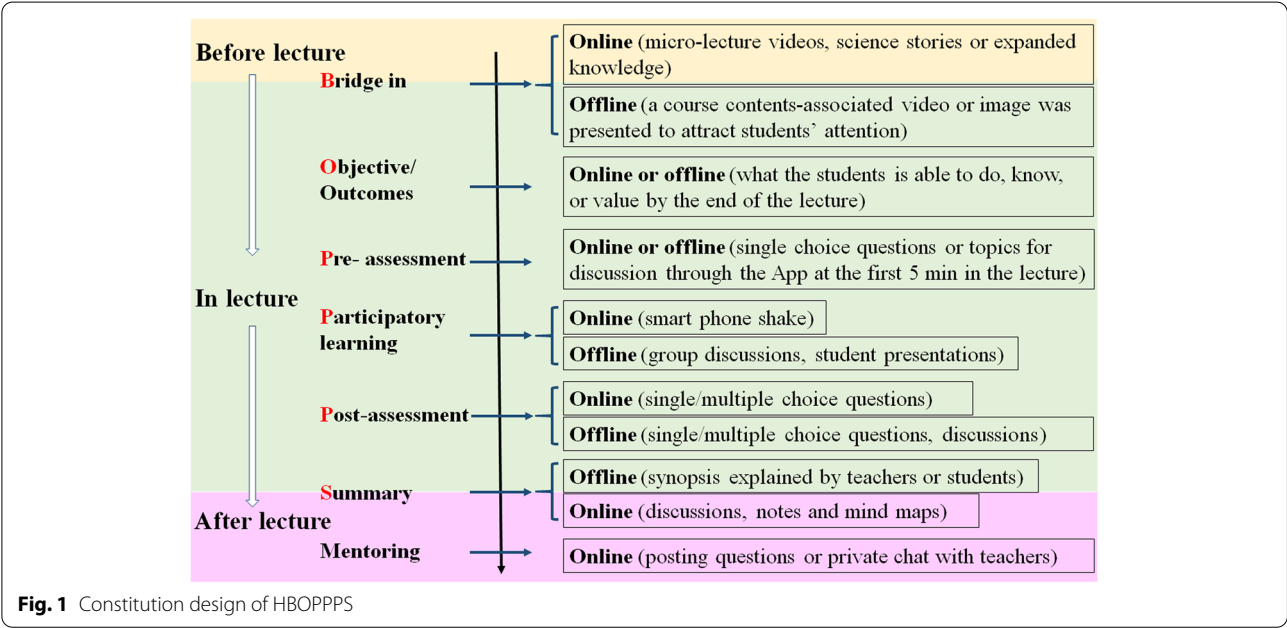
Before lecture

Bridge in

Online (micro-lecture videos, science stories or expanded knowledge)

Offline (a course contents-associated video or image was presented to attract students' attention)

Objective/ Outcomes

Online or offline (what the students is able to do, know, or value by the end of the lecture)

Pre- assessment

Online or offline (single choice questions or topics for discussion through the App at the first 5 min in the lecture)

In lecture

Participatory learning

Online (smart phone shake)

Offline (group discussions, student presentations)

Post-assessment

Online (single/multiple choice questions)

Offline (single/multiple choice questions, discussions)

Summary

Offline (synopsis explained by teachers or students)

Online (discussions, notes and mind maps)

After lecture

Mentoring

Online (posting questions or private chat with teachers)

Fig. 1 Constitution design of HBOPPPS